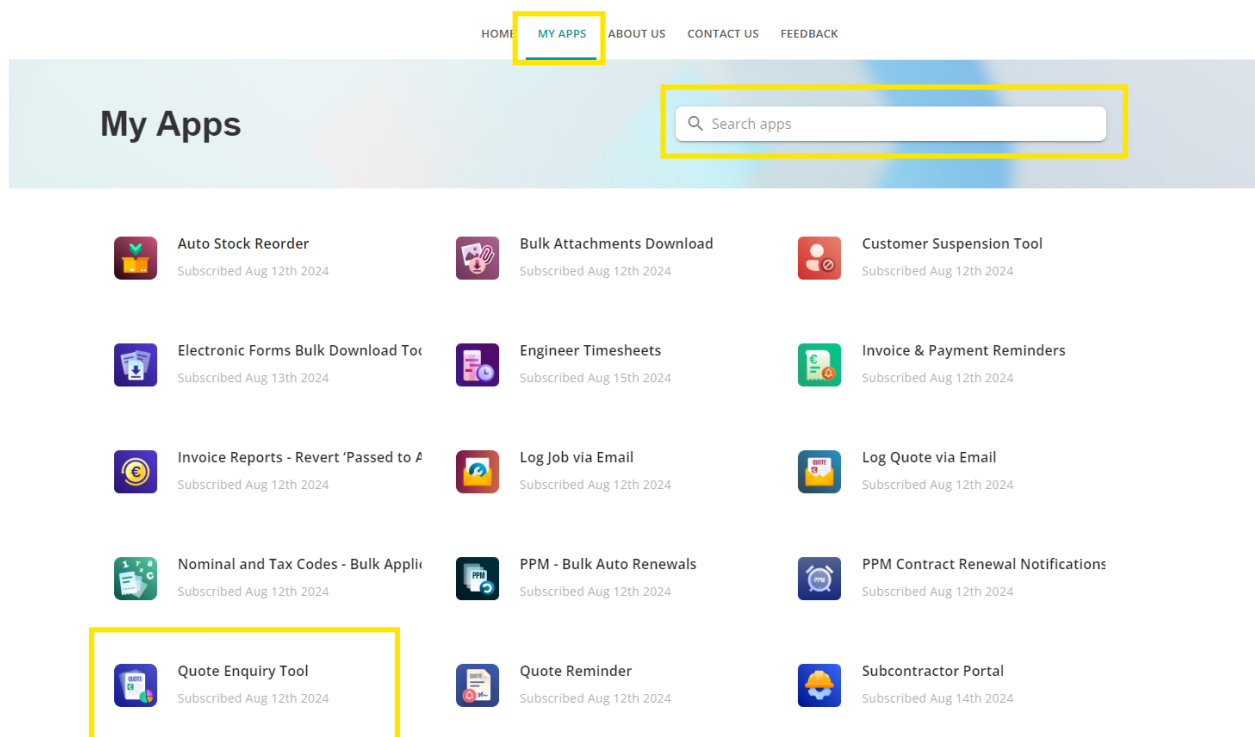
HOME MY APPS ABOUT US CONTACT US FEEDBACK

My Apps

Search apps

Auto Stock Reorder
Subscribed Aug 12th 2024

Bulk Attachments Download
Subscribed Aug 12th 2024

Customer Suspension Tool
Subscribed Aug 12th 2024

Electronic Forms Bulk Download Too
Subscribed Aug 13th 2024

Engineer Timesheets
Subscribed Aug 15th 2024

Invoice & Payment Reminders
Subscribed Aug 12th 2024

Invoice Reports - Revert 'Passed to A
Subscribed Aug 12th 2024

Log Job via Email
Subscribed Aug 12th 2024

Log Quote via Email
Subscribed Aug 12th 2024

Nominal and Tax Codes - Bulk Appli
Subscribed Aug 12th 2024

PPM - Bulk Auto Renewals
Subscribed Aug 12th 2024

PPM Contract Renewal Notifications
Subscribed Aug 12th 2024

Quote Enquiry Tool
Subscribed Aug 12th 2024

Quote Reminder
Subscribed Aug 12th 2024

Subcontractor Portal
Subscribed Aug 14th 2024